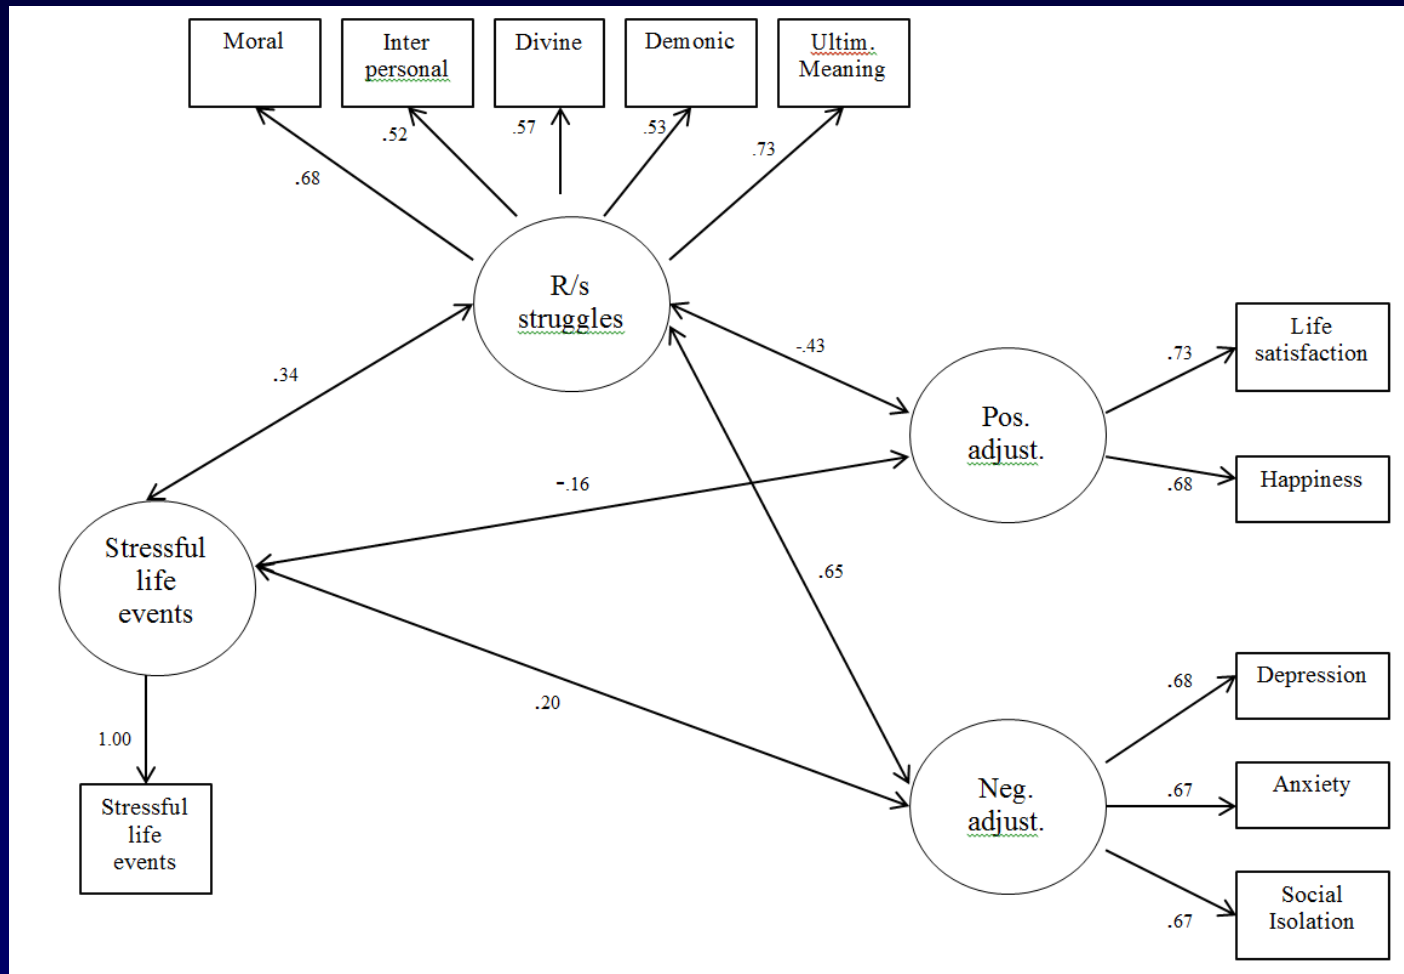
Moral

Inter personal

Divine

Demonic

Ultim. Meaning

.68

.52

.57

.53

.73

R/s struggles

.34

-.43

Life satisfaction

.73

Pos. adjust.

.68

Happiness

-.16

Stressful life events

.65

.20

.68

Depression

1.00

Neg. adjust.

.67

Anxiety

Stressful life events

.67

Social Isolation